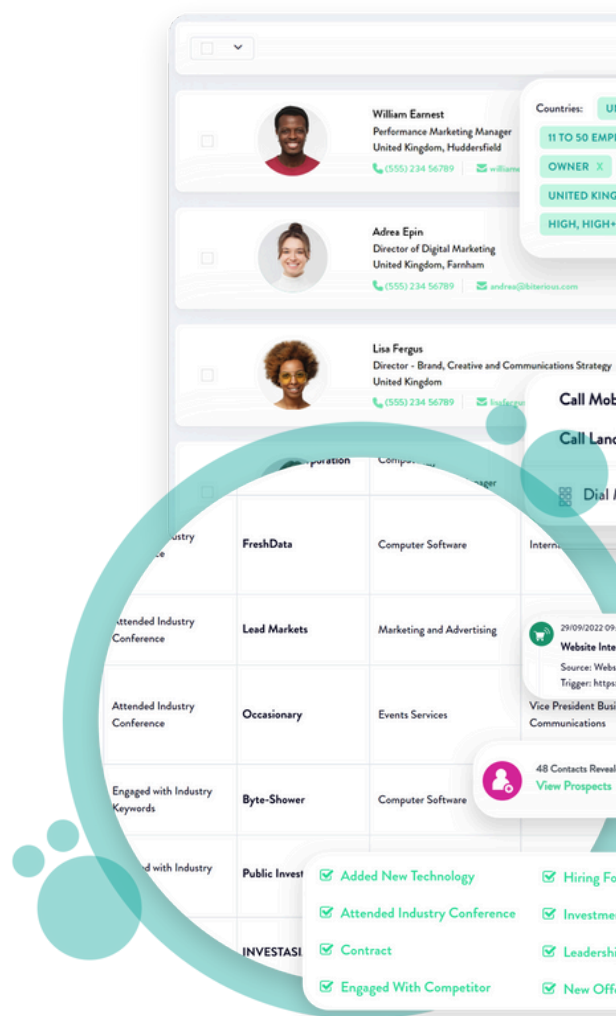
William Earnest
Performance Marketing Manager
United Kingdom, Huddersfield
(555) 234 56789 | william

Countries: UI
11 TO 50 EMPI
OWNER X
UNITED KING
HIGH, HIGH+

Adrea Epin
Director of Digital Marketing
United Kingdom, Farnham
(555) 234 56789 | andrea@biterious.com

Lisa Fergus
Director - Brand, Creative and Communications Strategy
United Kingdom
(555) 234 56789 | lisafergu

Call Mob
Call Lanc
Dial

poration | Compu | nager

| | | | |
|---|---|---|---|
| ustry ce | FreshData | Computer Software | Interr |
| Attended Industry Conference | Lead Markets | Marketing and Advertising | |
| Attended Industry Conference | Occasionary | Events Services | Vice President Busi Communications |
| Engaged with Industry Keywords | Byte-Shower | Computer Software | |
| d with Industry | Public Invest | | |
| | INVESTASI | | |

29/09/2022 09
Website Inte
Source: Webs
Trigger: https

48 Contacts Reveal
View Prospects

Added New Technology
Attended Industry Conference
Contract
Engaged With Competitor
Hiring Fo
Investme
Leadershi
New Offi